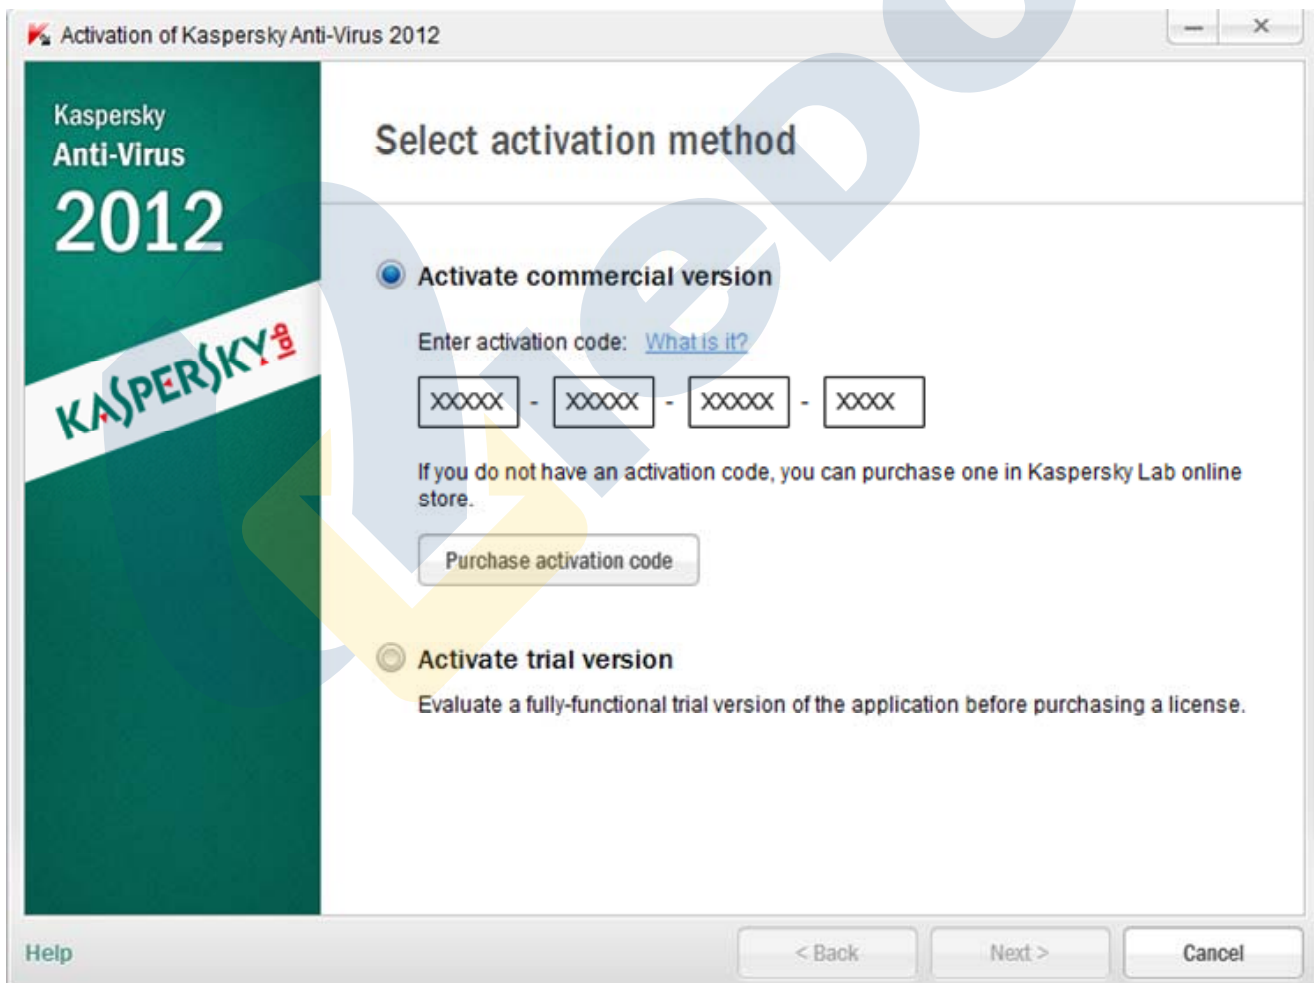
Activation of Kaspersky Anti-Virus 2012

Kaspersky
Anti-Virus
2012

KASPERSKY lab

Select activation method

Activate commercial version

Enter activation code: What is it?

XXXXX - XXXXX - XXXXX - XXXX

If you do not have an activation code, you can purchase one in Kaspersky Lab online store.

Purchase activation code

Activate trial version

Evaluate a fully-functional trial version of the application before purchasing a license.

Help

< Back

Next >

Cancel